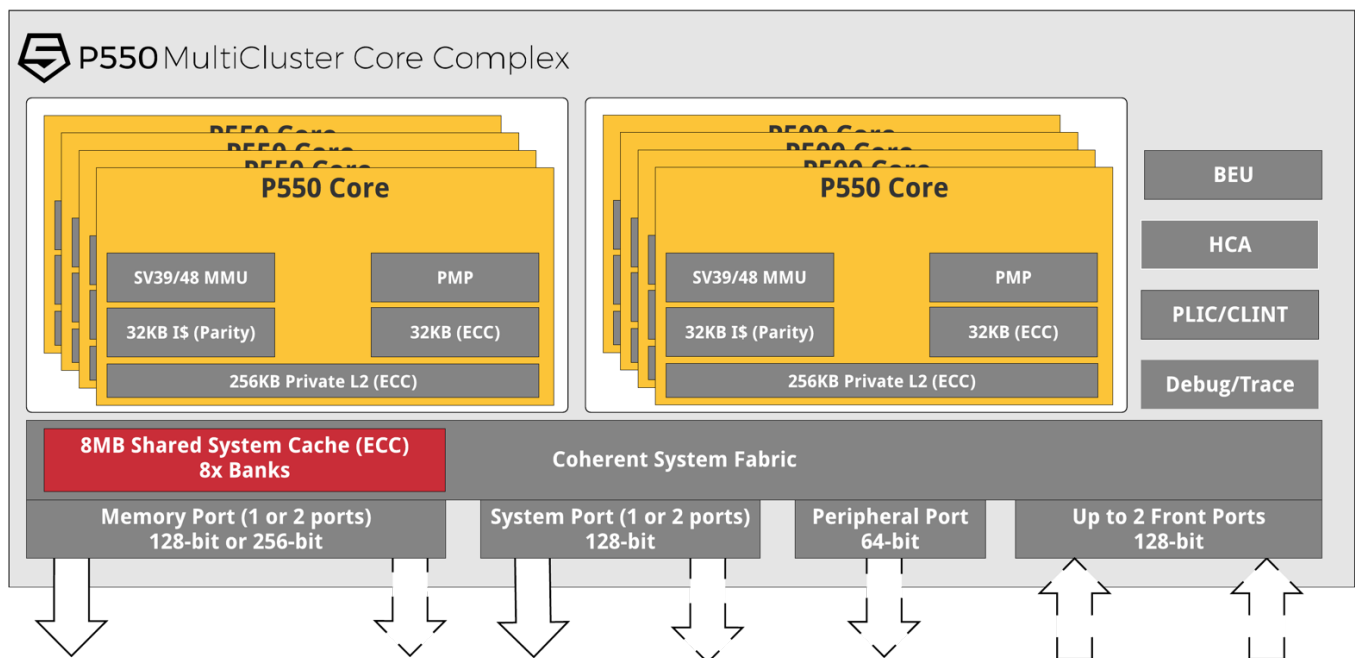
P550 MultiCluster Core Complex

P550 Core

SV39/48 MMU

PMP

32KB I$ (Parity)

32KB (ECC)

256KB Private L2 (ECC)

P550 Core

SV39/48 MMU

PMP

32KB I$ (Parity)

32KB (ECC)

256KB Private L2 (ECC)

BEU

HCA

PLIC/CLINT

Debug/Trace

8MB Shared System Cache (ECC)
8x Banks

Coherent System Fabric

Memory Port (1 or 2 ports)
128-bit or 256-bit

System Port (1 or 2 ports)
128-bit

Peripheral Port
64-bit

Up to 2 Front Ports
128-bit